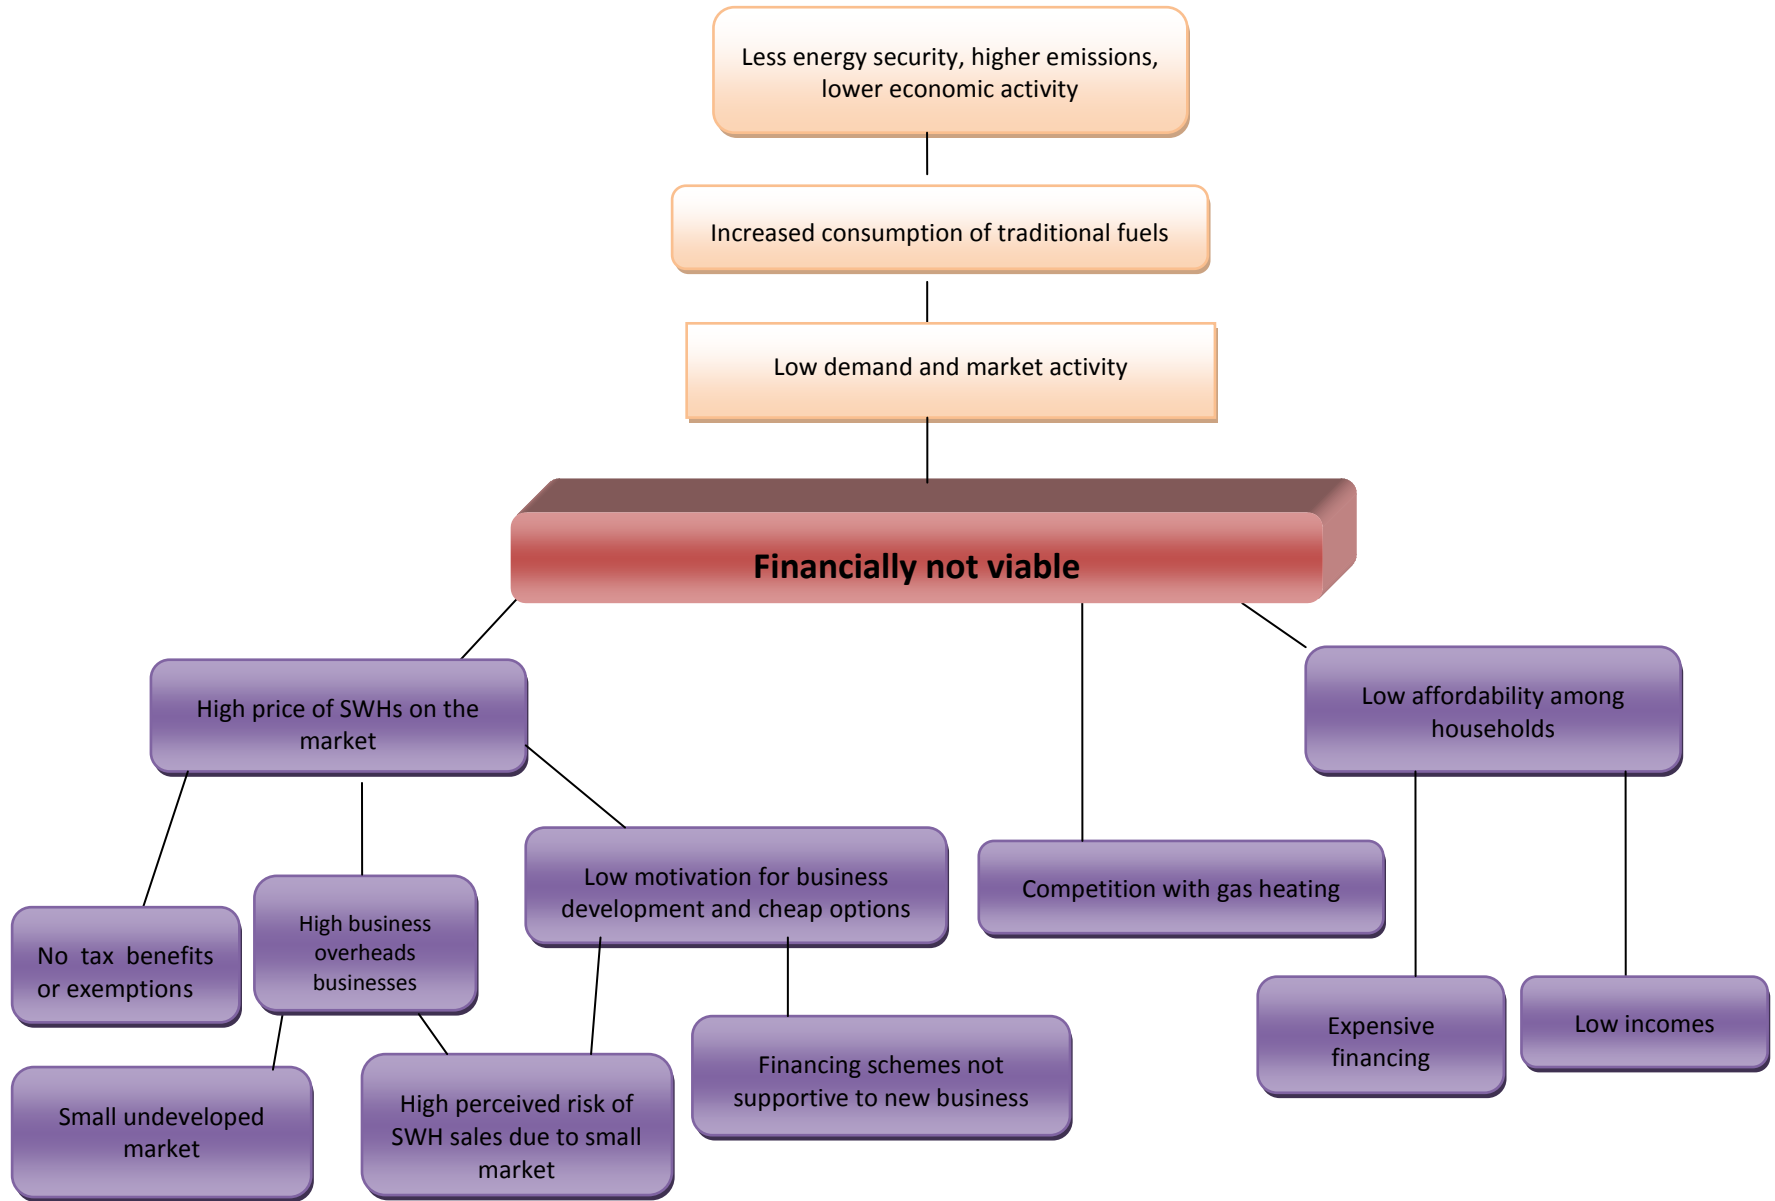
Less energy security, higher emissions, lower economic activity

Increased consumption of traditional fuels

Low demand and market activity

Financially not viable

High price of SWHs on the market

Low affordability among households

Competition with gas heating

Low motivation for business development and cheap options

No tax benefits or exemptions

High business overheads businesses

Small undeveloped market

High perceived risk of SWH sales due to small market

Financing schemes not supportive to new business

Expensive financing

Low incomes